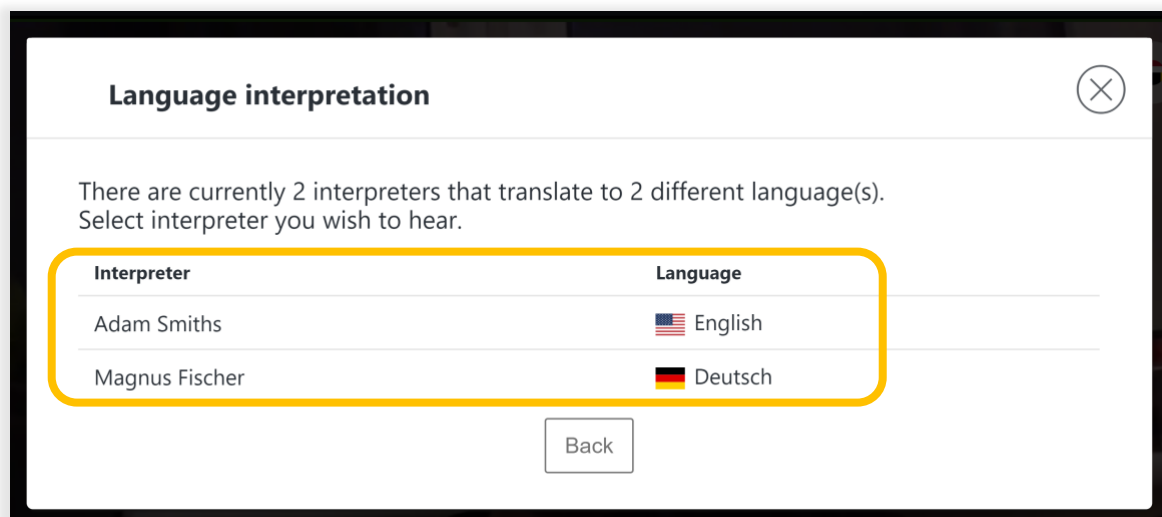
Language interpretation

There are currently 2 interpreters that translate to 2 different language(s).
Select interpreter you wish to hear.

| Interpreter | Language |
|---|---|
| Adam Smiths | English |
| Magnus Fischer | Deutsch |

Back